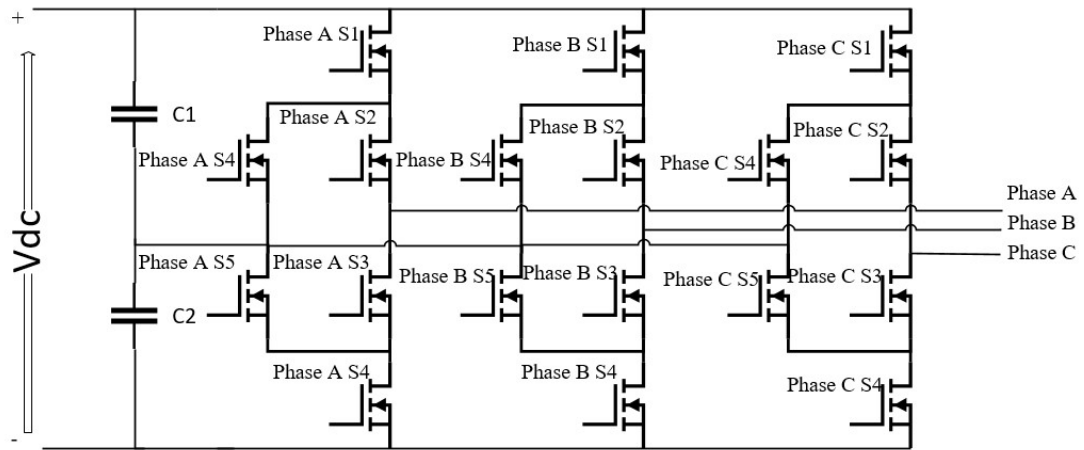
+

Vdc

-

C1

C2

Phase A S1

Phase A S2

Phase A S4

Phase A S5

Phase A S3

Phase A S4

Phase B S1

Phase B S2

Phase B S4

Phase B S5

Phase B S3

Phase B S4

Phase C S1

Phase C S2

Phase C S4

Phase C S5

Phase C S3

Phase C S4

Phase A

Phase B

Phase C